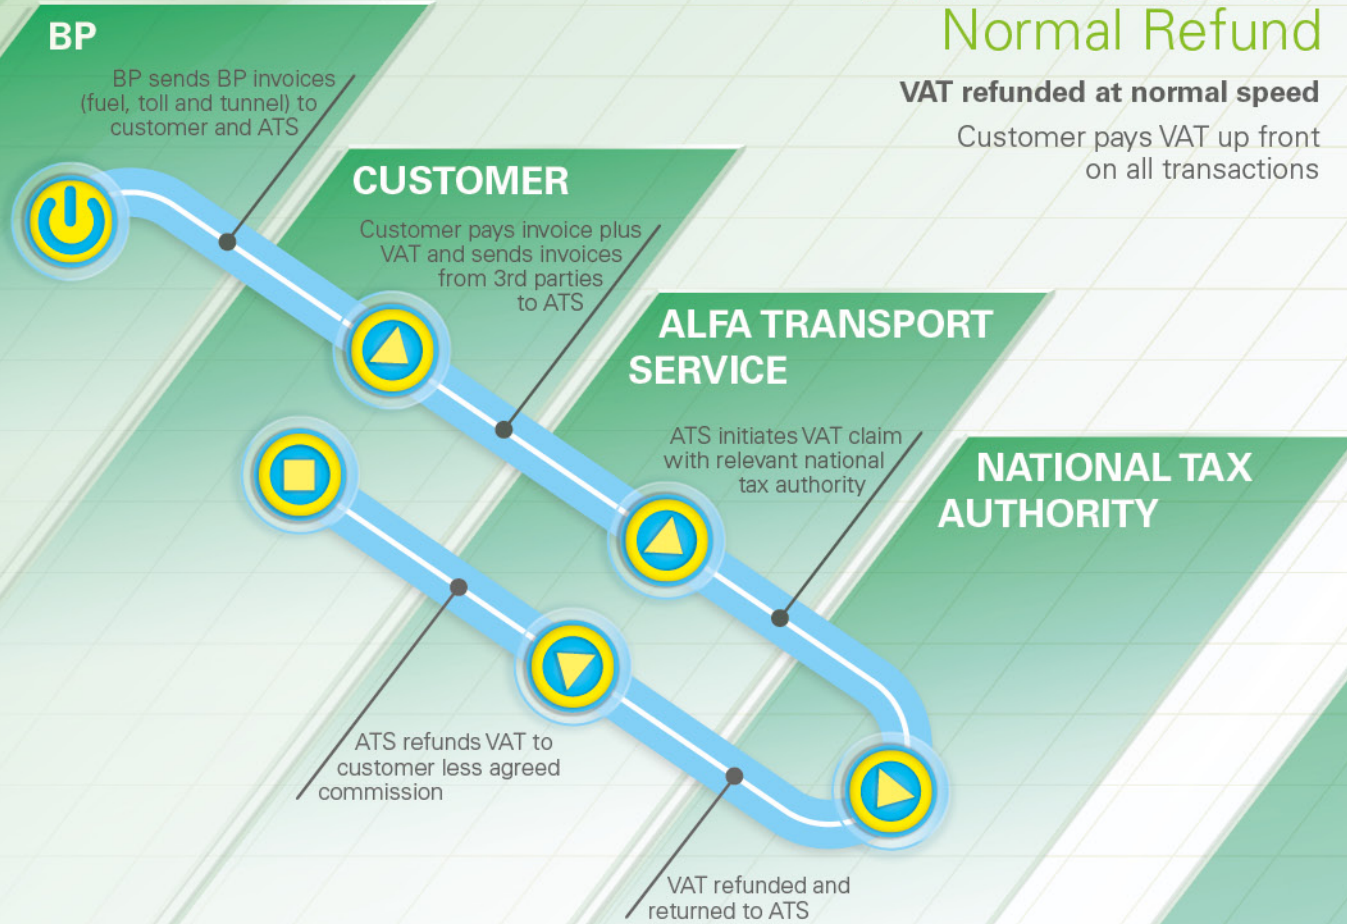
Normal Refund

VAT refunded at normal speed

Customer pays VAT up front on all transactions

BP

BP sends BP invoices (fuel, toll and tunnel) to customer and ATS

CUSTOMER

Customer pays invoice plus VAT and sends invoices from 3rd parties to ATS

ALFA TRANSPORT SERVICE

ATS initiates VAT claim with relevant national tax authority

NATIONAL TAX AUTHORITY

ATS refunds VAT to customer less agreed commission

VAT refunded and returned to ATS